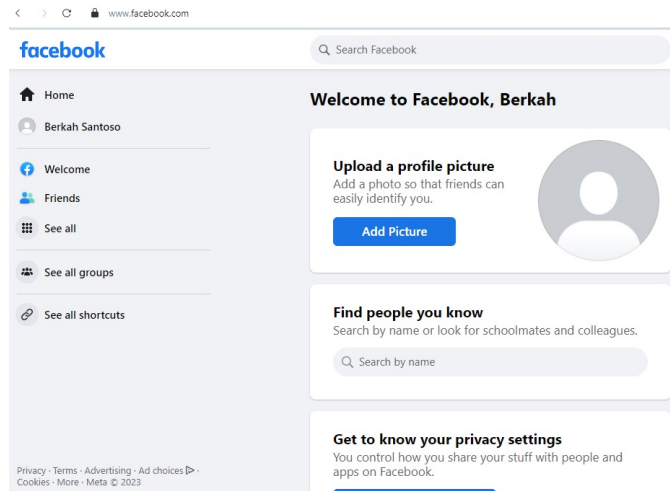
www.facebook.com

facebook

Search Facebook

Home

Berkah Santoso

Welcome

Friends

See all

See all groups

See all shortcuts

Privacy · Terms · Advertising · Ad choices ▷ · Cookies · More · Meta © 2023

Welcome to Facebook, Berkah

Upload a profile picture

Add a photo so that friends can easily identify you.

Add Picture

Find people you know

Search by name or look for schoolmates and colleagues.

Search by name

Get to know your privacy settings

You control how you share your stuff with people and apps on Facebook.